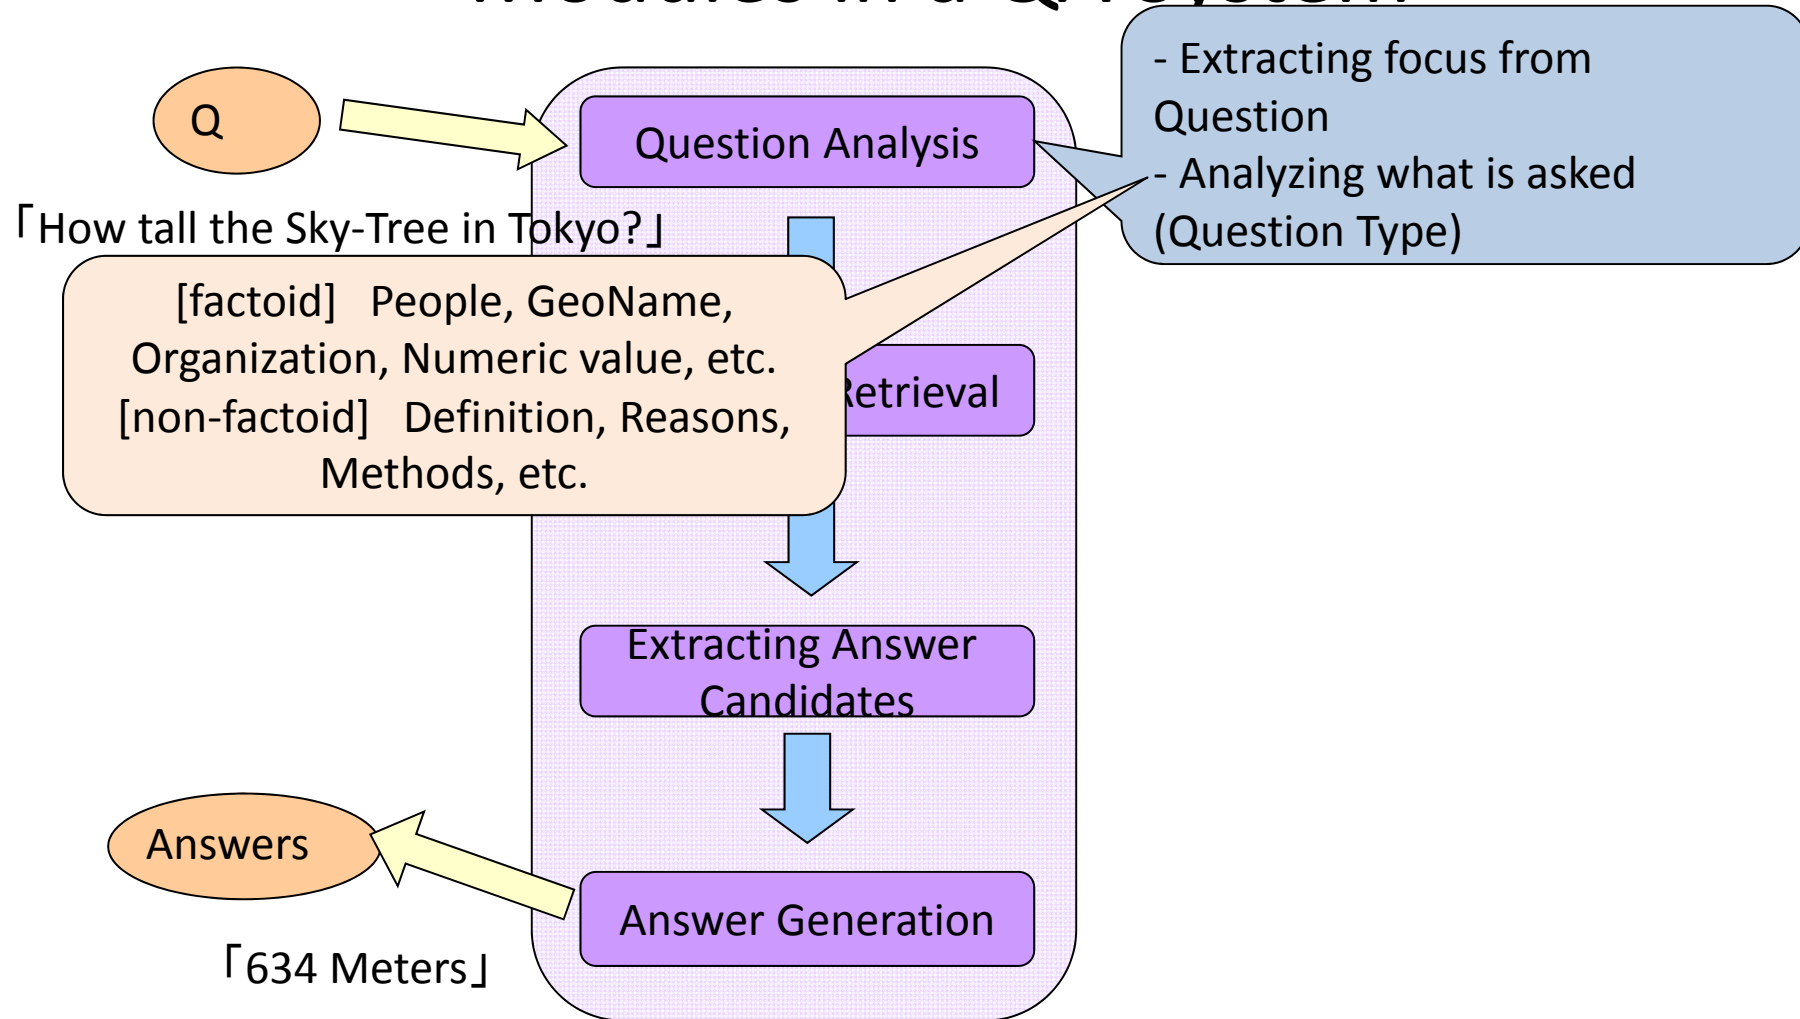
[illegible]

Q

「How tall the Sky-Tree in Tokyo?」

Question Analysis

- Extracting focus from Question
- Analyzing what is asked (Question Type)

[factoid] People, GeoName, Organization, Numeric value, etc.
[non-factoid] Definition, Reasons, Methods, etc.

Retrieval

Extracting Answer Candidates

Answers

Answer Generation

「634 Meters」